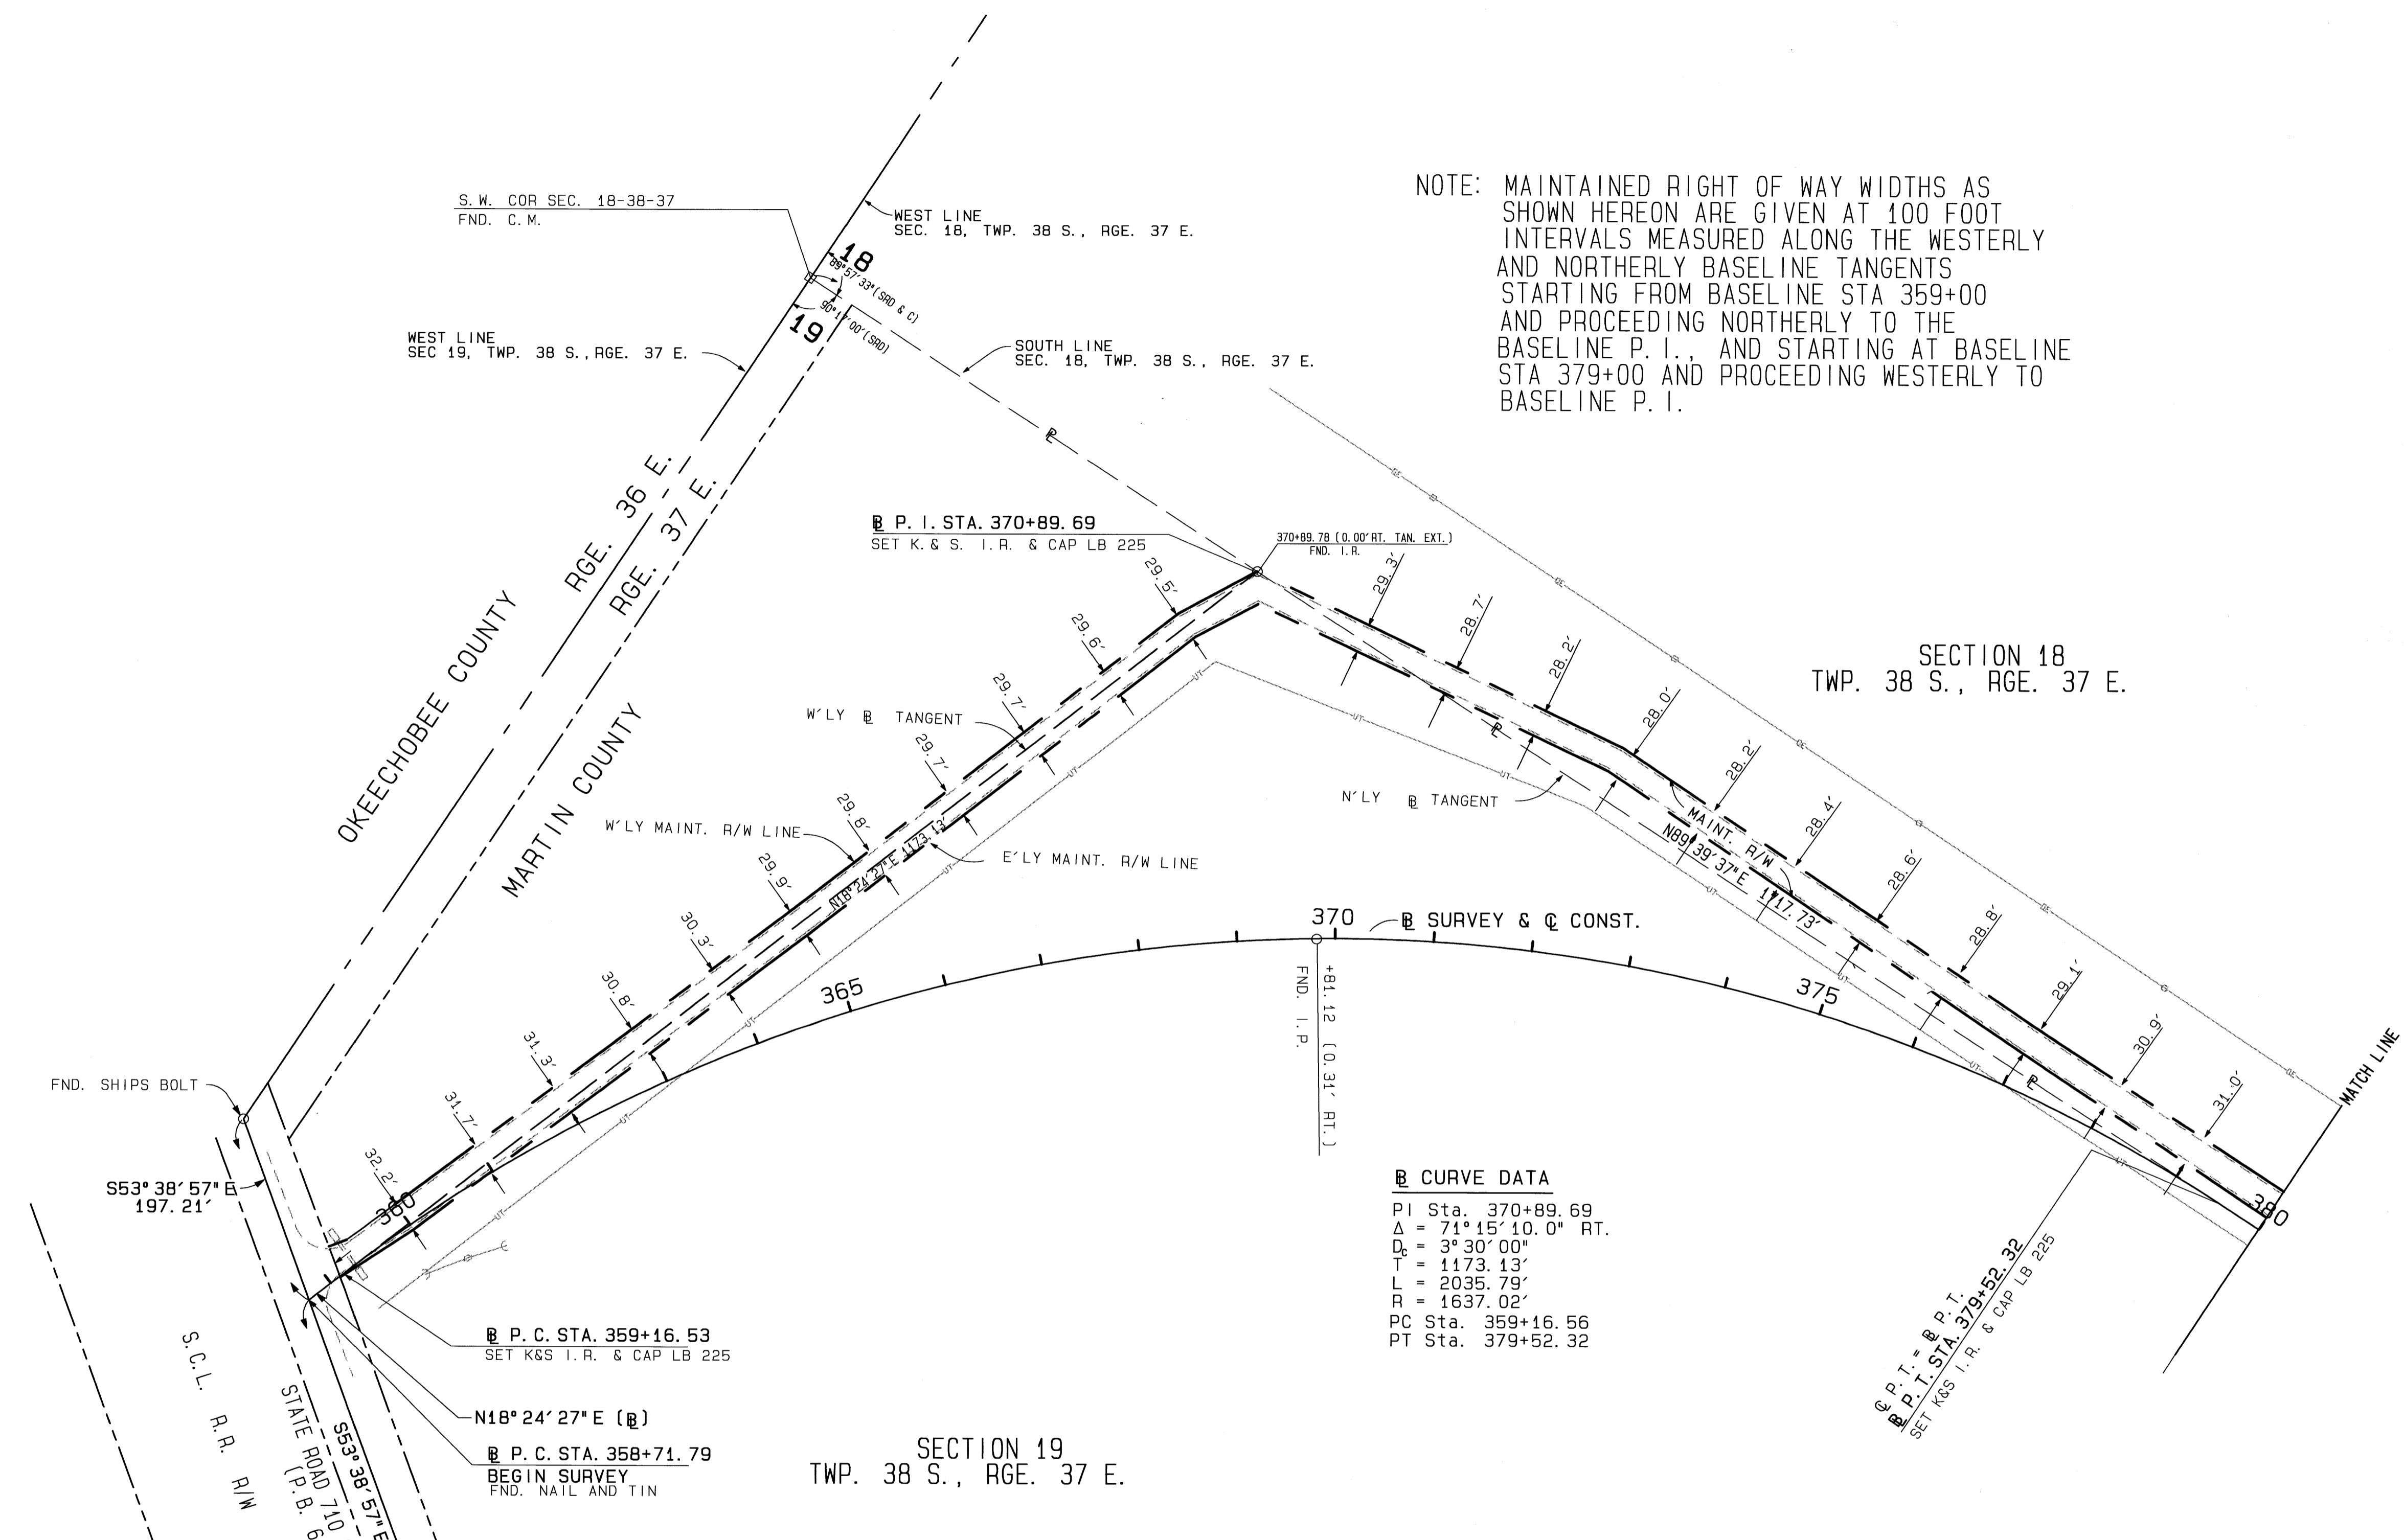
NOTE: MAINTAINED RIGHT OF WAY WIDTHS AS SHOWN HEREON ARE GIVEN AT 100 FOOT INTERVALS MEASURED ALONG THE WESTERLY AND NORTHERLY BASELINE TANGENTS STARTING FROM BASELINE STA 359+00 AND PROCEEDING NORTHERLY TO THE BASELINE P. I., AND STARTING AT BASELINE STA 379+00 AND PROCEEDING WESTERLY TO BASELINE P. I.

S. W. COR SEC. 18-38-37
FND. C. M.

WEST LINE
SEC. 18, TWP. 38 S., RGE. 37 E.

18
19
89°57′33"(SRD & C)
90°17′00′(SRD)

WEST LINE
SEC 19, TWP. 38 S., RGE. 37 E.

SOUTH LINE
SEC. 18, TWP. 38 S., RGE. 37 E.

OKEECHOBEE COUNTY
MARTIN COUNTY
RGE. 36 E.
RGE. 37 E.

B P. I. STA. 370+89.69
SET K. & S. I. R. & CAP LB 225

370+89.78 (0.00′RT. TAN. EXT.)
FND. I. R.

29.5′
29.6′
29.7′
29.7′
29.8′
29.9′
30.3′
30.8′
31.3′
31.7′
32.2′

29.3′
28.7′
28.2′
28.0′
28.2′
28.4′
28.6′
28.8′
29.1′
30.9′
31.0′

W′LY B TANGENT
W′LY MAINT. R/W LINE
N18°24′27"E 1173.13′
E′LY MAINT. R/W LINE

N′LY B TANGENT
MAINT. R/W
N89°39′37"E 1117.73′

SECTION 18
TWP. 38 S., RGE. 37 E.

370
B SURVEY & ℄ CONST.
365
375
360
380
+81.12 (0.31′ RT.)
FND. I.P.

MATCH LINE

FND. SHIPS BOLT
S53°38′57"E
197.21′

B CURVE DATA
PI Sta. 370+89.69
$\Delta$ = 71°15′10.0" RT.
$D_c$ = 3°30′00"
T = 1173.13′
L = 2035.79′
R = 1637.02′
PC Sta. 359+16.56
PT Sta. 379+52.32

B P. C. STA. 359+16.53
SET K&S I.R. & CAP LB 225

N18°24′27"E (B)

B P. C. STA. 358+71.79
BEGIN SURVEY
FND. NAIL AND TIN

SECTION 19
TWP. 38 S., RGE. 37 E.

S.C.L. R.R. R/W
STATE ROAD 710
(P.B. 6
S53°38′57"E

℄ P.T. = B P.T.
B P.T. STA. 379+52.32
SET K&S I.R. & CAP LB 225